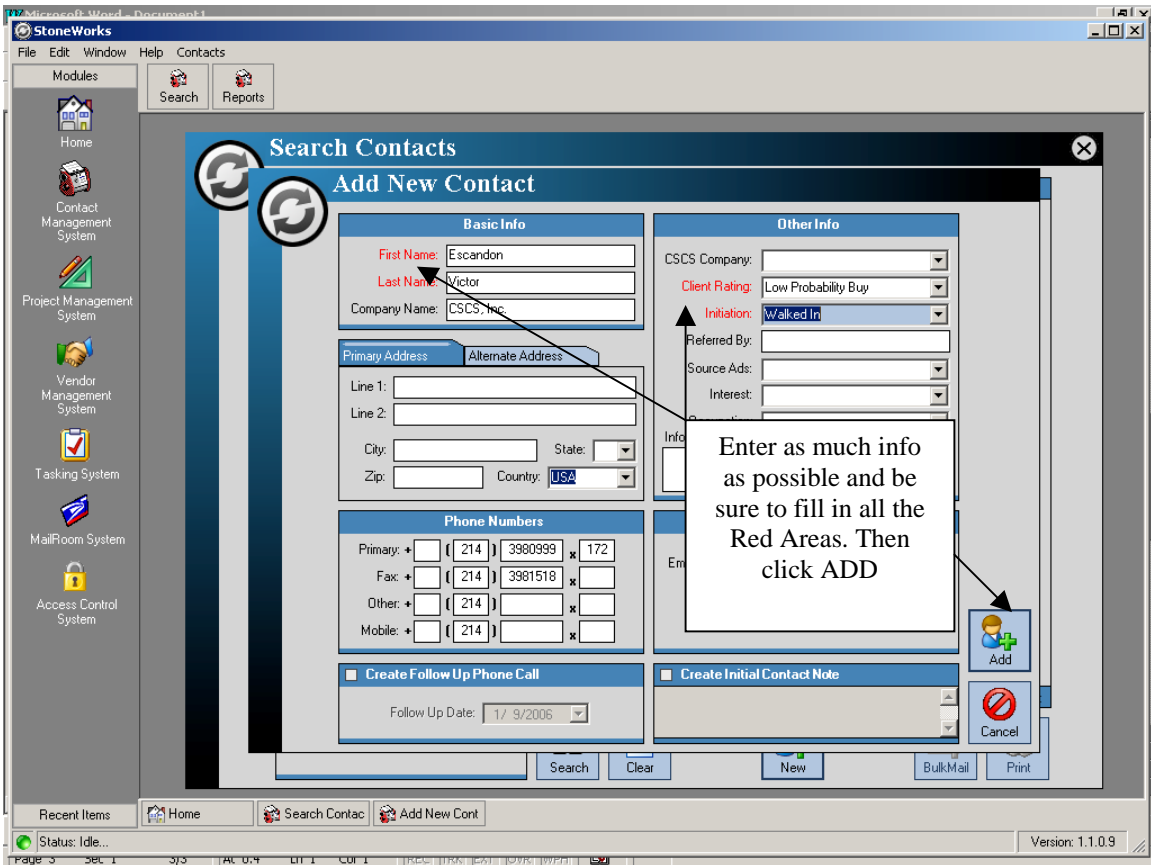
Microsoft Word - Document1
StoneWorks
File Edit Window Help Contacts
Modules
Search Reports
Home
Contact Management System
Project Management System
Vendor Management System
Tasking System
MailRoom System
Access Control System

Search Contacts
Add New Contact

Basic Info
First Name: Escandon
Last Name: Victor
Company Name: CSCS, Inc.

Primary Address | Alternate Address
Line 1:
Line 2:
City:
State:
Zip:
Country: USA

Phone Numbers
Primary: + ( 214 ) 3980999 x 172
Fax: + ( 214 ) 3981518 x
Other: + ( 214 ) x
Mobile: + ( 214 ) x

Create Follow Up Phone Call
Follow Up Date: 1/ 9/2006

Other Info
CSCS Company:
Client Rating: Low Probability Buy
Initiation: Walked In
Referred By:
Source Ads:
Interest:
Info
Em

Create Initial Contact Note

Enter as much info as possible and be sure to fill in all the Red Areas. Then click ADD

Add
Cancel
Search Clear New BulkMail Print

Recent Items
Home
Search Contac
Add New Cont
Status: Idle...
Version: 1.1.0.9
Page 3 Sec 1 3/3 At 6.4" Ln 1 Col 1 REC TRK EXT OVR WPH